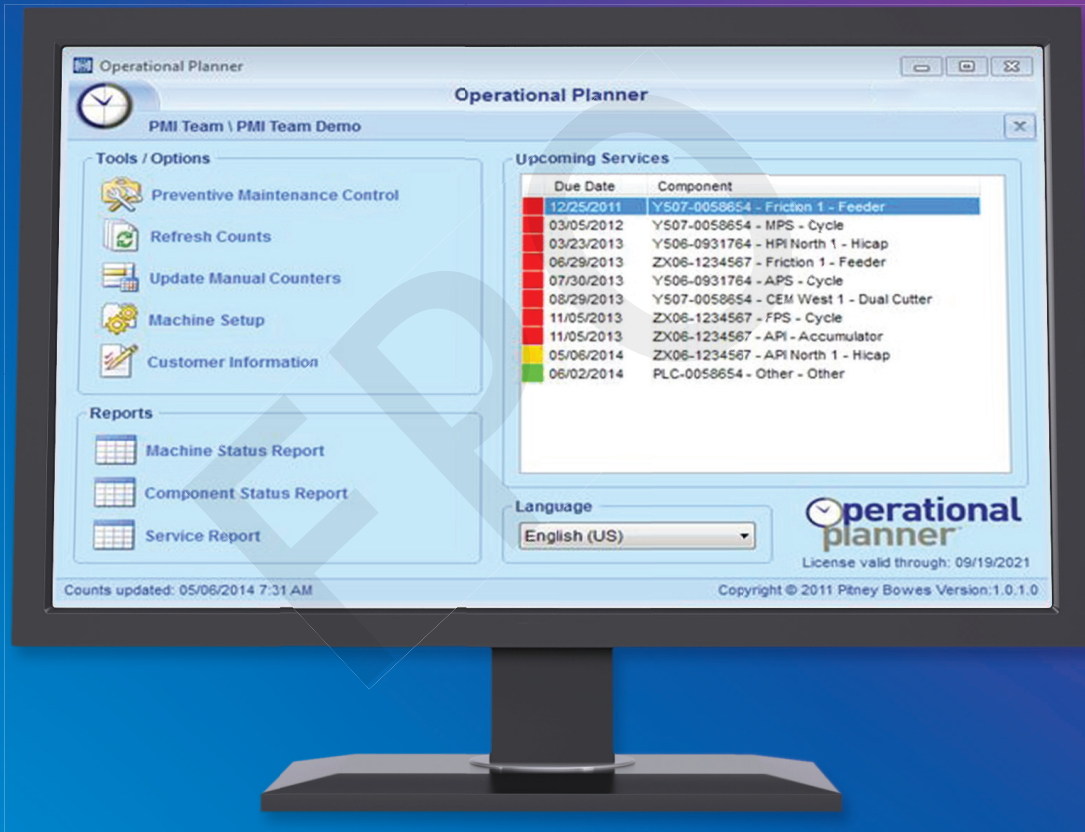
Operational Planner

Operational Planner

PMI Team \ PMI Team Demo

Tools / Options

Preventive Maintenance Control

Refresh Counts

Update Manual Counters

Machine Setup

Customer Information

Reports

Machine Status Report

Component Status Report

Service Report

Upcoming Services

| Due Date | Component |
|---|---|
| 12/25/2011 | Y507-0058654 - Friction 1 - Feeder |
| 03/05/2012 | Y507-0058654 - MPS - Cycle |
| 03/23/2013 | Y506-0931764 - HPI North 1 - Hicap |
| 06/29/2013 | ZX06-1234567 - Friction 1 - Feeder |
| 07/30/2013 | Y506-0931764 - APS - Cycle |
| 08/29/2013 | Y507-0058654 - CEM West 1 - Dual Cutter |
| 11/05/2013 | ZX06-1234567 - FPS - Cycle |
| 11/05/2013 | ZX06-1234567 - API - Accumulator |
| 05/06/2014 | ZX06-1234567 - API North 1 - Hicap |
| 06/02/2014 | PLC-0058654 - Other - Other |

Language

English (US)

Operational planner

License valid through: 09/19/2021

Counts updated: 05/06/2014 7:31 AM

Copyright © 2011 Pitney Bowes Version:1.0.1.0

EPC